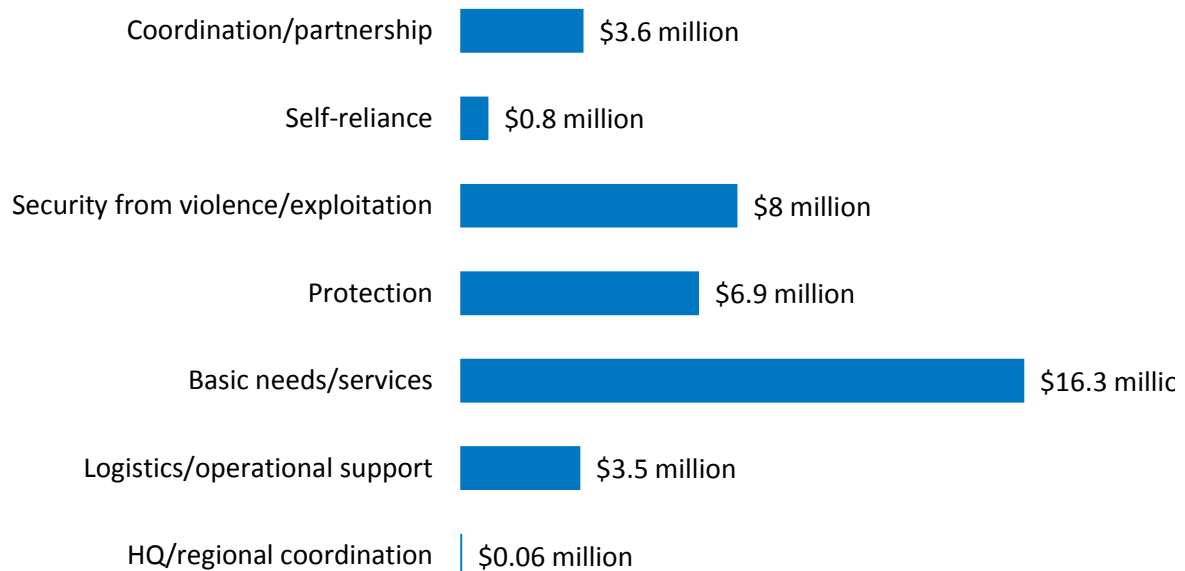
Coordination/partnership $3.6 million

Self-reliance $0.8 million

Security from violence/exploitation $8 million

Protection $6.9 million

Basic needs/services $16.3 millio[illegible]

Logistics/operational support $3.5 million

HQ/regional coordination $0.06 million